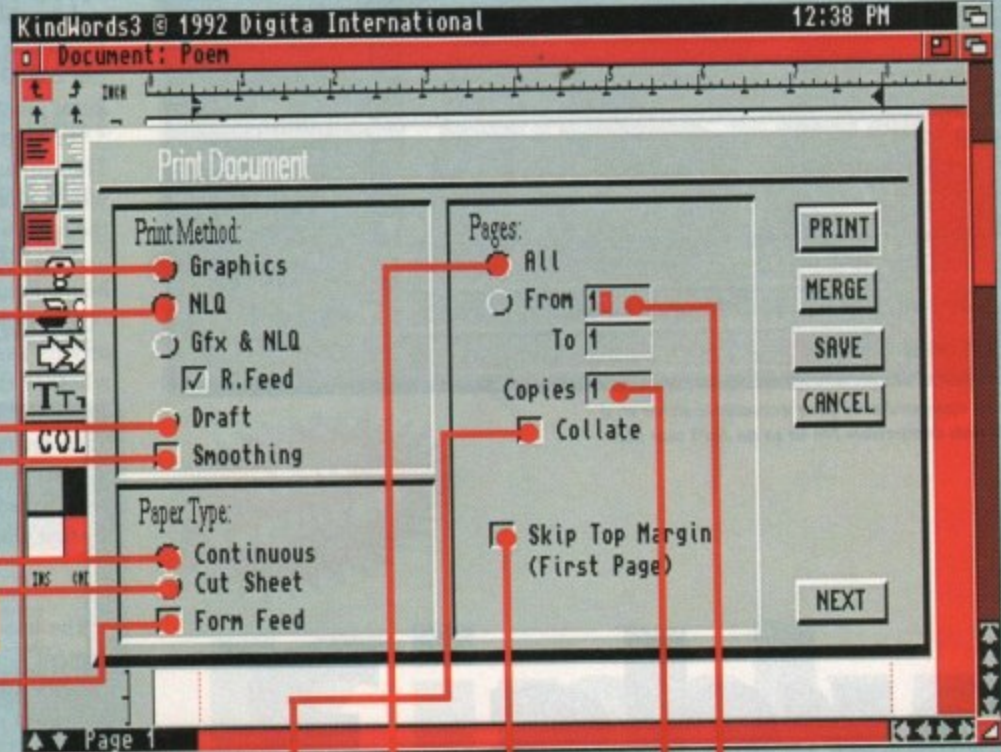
KindWords3 © 1992 Digita International
12:38 PM

Document: Poem

INCH

Print Document

Print Method:
Graphics
NLQ
Gfx & NLQ
R.Feed
Draft
Smoothing

Paper Type:
Continuous
Cut Sheet
Form Feed

Pages:
All
From 1
To 1
Copies 1
Collate

Skip Top Margin
(First Page)

PRINT
MERGE
SAVE
CANCEL
NEXT

COL

INS

Page 1